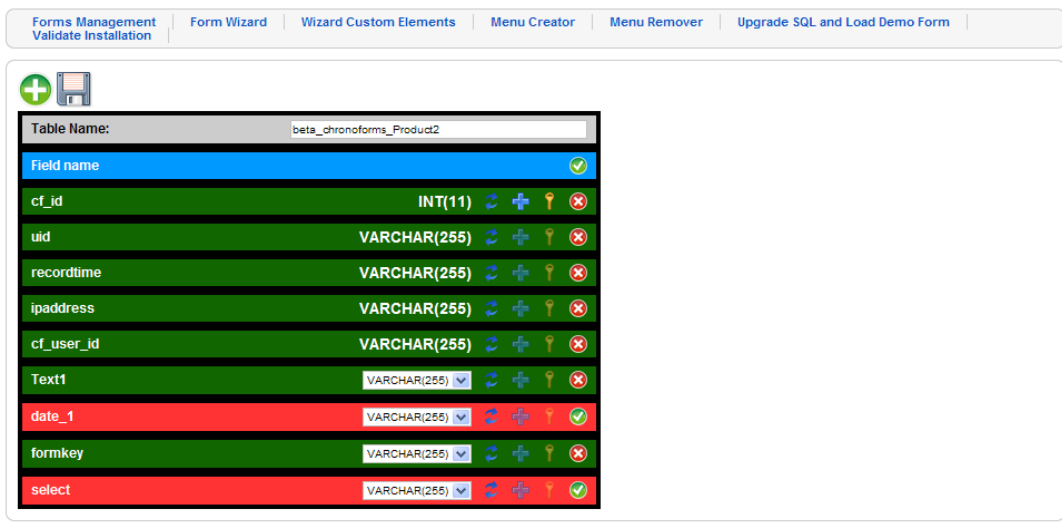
Forms Management | Form Wizard | Wizard Custom Elements | Menu Creator | Menu Remover | Upgrade SQL and Load Demo Form | Validate Installation

| Table Name: | beta_chronoforms_Product2 |
|---|---|
| Field name | |
| cf_id | INT(11) |
| uid | VARCHAR(255) |
| recordtime | VARCHAR(255) |
| ipaddress | VARCHAR(255) |
| cf_user_id | VARCHAR(255) |
| Text1 | VARCHAR(255) |
| date_1 | VARCHAR(255) |
| formkey | VARCHAR(255) |
| select | VARCHAR(255) |